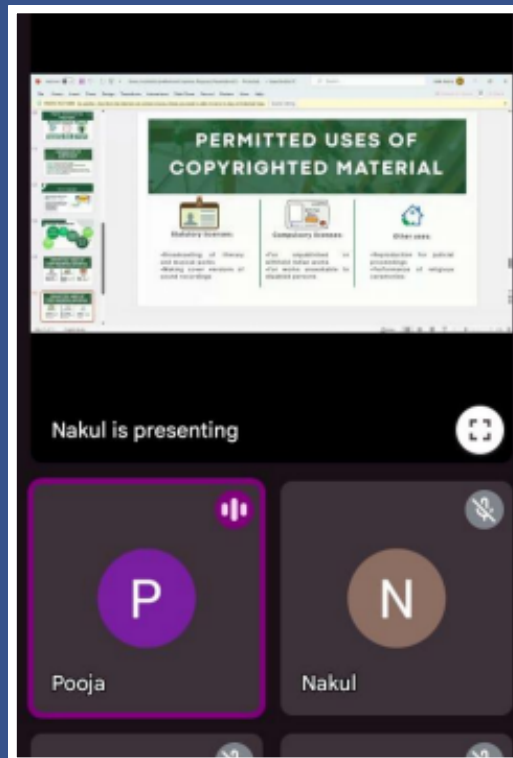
PERMITTED USES OF COPYRIGHTED MATERIAL

Statutory licenses

-Broadcasting of literary and musical works
-Making cover versions of sound recordings

Compulsory licenses

-For unpublished or withheld Indian works
-For works accessible to disabled persons

Other uses

-Reproduction for judicial proceedings
-Performance at religious ceremonies

Nakul is presenting

P

Pooja

N

Nakul